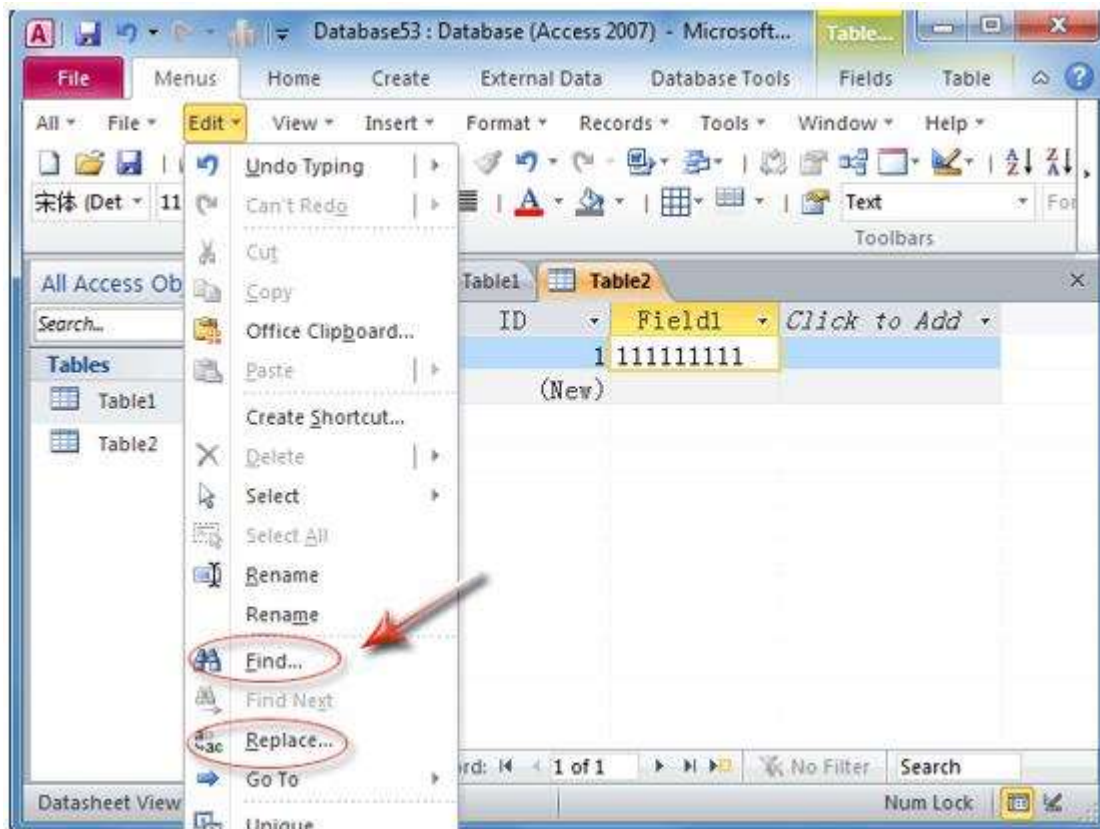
Database53 : Database (Access 2007) - Microsoft... Table...

File Menus Home Create External Data Database Tools Fields Table

All File Edit View Insert Format Records Tools Window Help

宋体 (Det 11

Text

Fo

Toolbars

All Access Ob

Search...

Tables

Table1

Table2

Undo Typing

Can't Redo

Cut

Copy

Office Clipboard...

Paste

Create Shortcut...

Delete

Select

Select All

Rename

Rename

Find...

Find Next

Replace...

Go To

Unique

Table1 Table2

| ID | Field1 | Click to Add |
|---|---|---|
| 1 | 111111111 | |
| (New) | | |

rd: 1 of 1 No Filter Search

Datasheet View

Num Lock